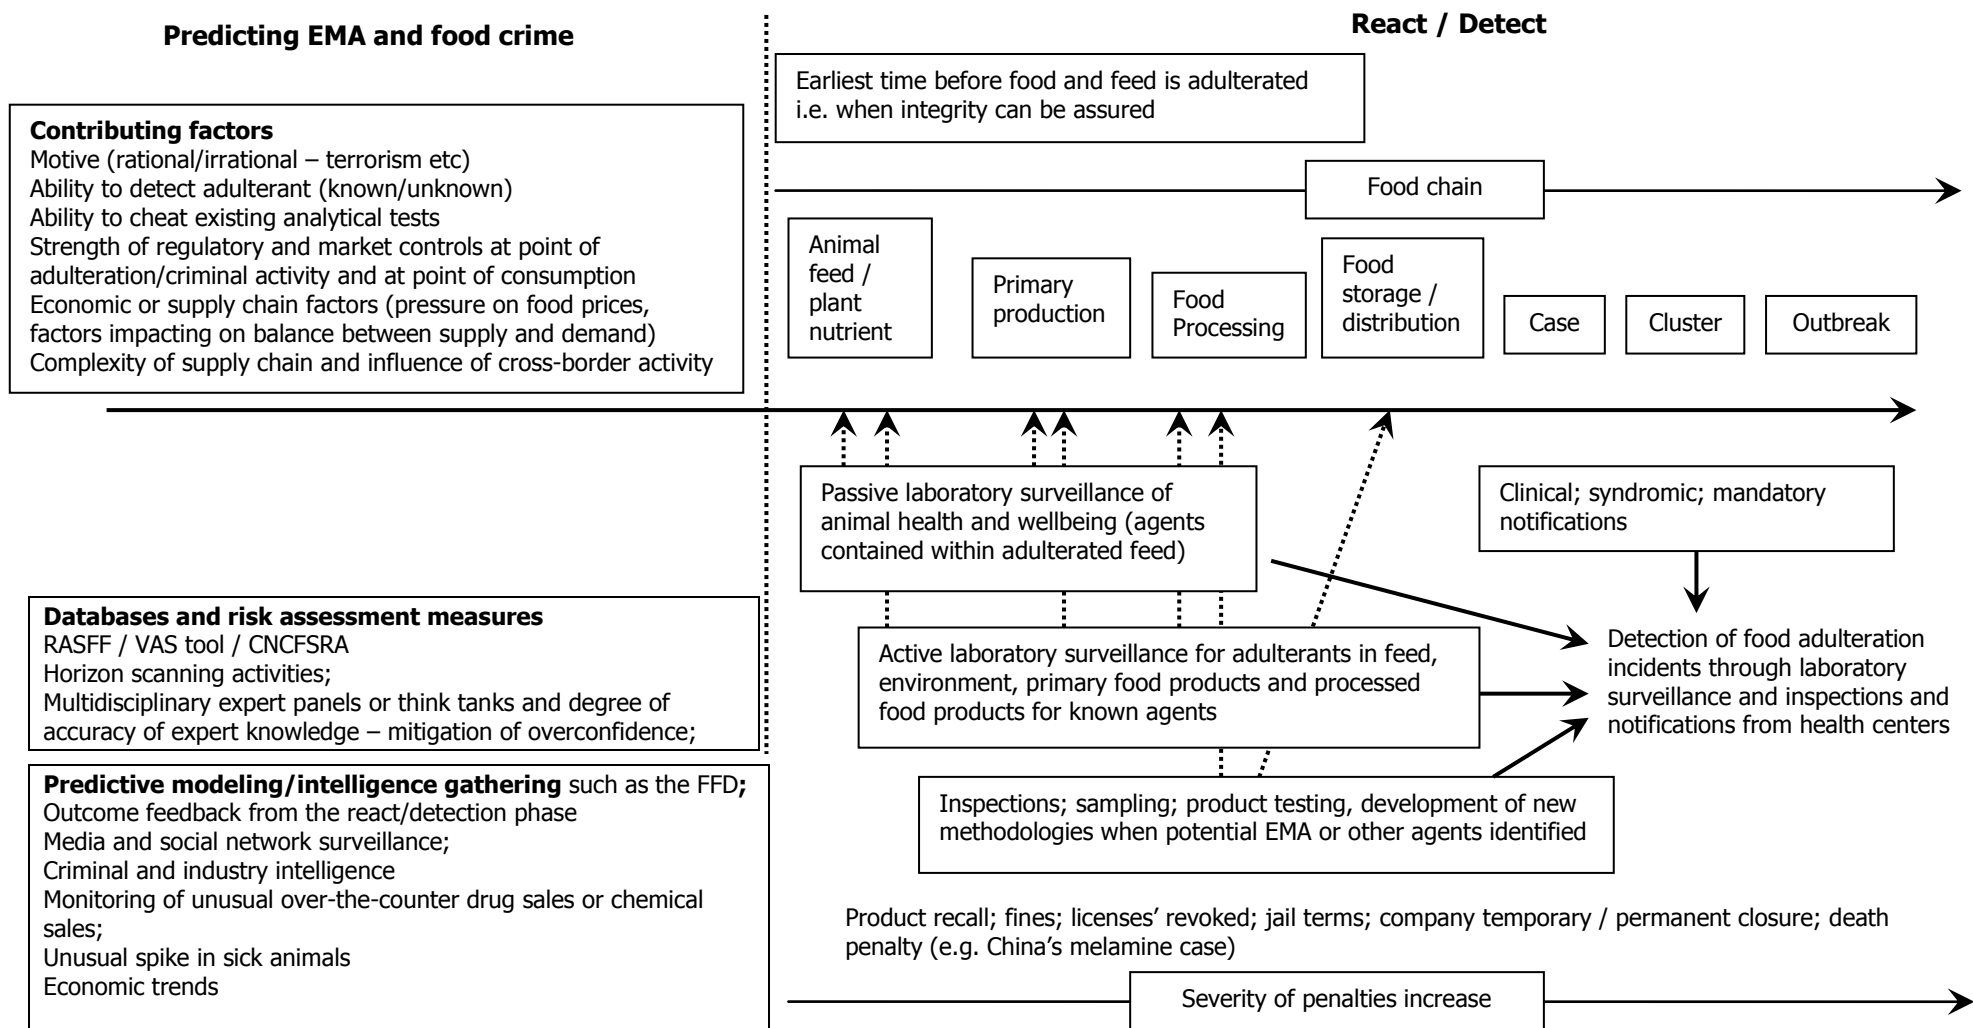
Predicting EMA and food crime

React / Detect

Earliest time before food and feed is adulterated i.e. when integrity can be assured

Contributing factors
Motive (rational/irrational – terrorism etc)
Ability to detect adulterant (known/unknown)
Ability to cheat existing analytical tests
Strength of regulatory and market controls at point of adulteration/criminal activity and at point of consumption
Economic or supply chain factors (pressure on food prices, factors impacting on balance between supply and demand)
Complexity of supply chain and influence of cross-border activity

Food chain

Animal feed / plant nutrient

Primary production

Food Processing

Food storage / distribution

Case

Cluster

Outbreak

Passive laboratory surveillance of animal health and wellbeing (agents contained within adulterated feed)

Clinical; syndromic; mandatory notifications

Databases and risk assessment measures
RASFF / VAS tool / CNCFSRA
Horizon scanning activities;
Multidisciplinary expert panels or think tanks and degree of accuracy of expert knowledge – mitigation of overconfidence;

Active laboratory surveillance for adulterants in feed, environment, primary food products and processed food products for known agents

Detection of food adulteration incidents through laboratory surveillance and inspections and notifications from health centers

Predictive modeling/intelligence gathering such as the FFD;
Outcome feedback from the react/detection phase
Media and social network surveillance;
Criminal and industry intelligence
Monitoring of unusual over-the-counter drug sales or chemical sales;
Unusual spike in sick animals
Economic trends

Inspections; sampling; product testing, development of new methodologies when potential EMA or other agents identified

Product recall; fines; licenses' revoked; jail terms; company temporary / permanent closure; death penalty (e.g. China's melamine case)

Severity of penalties increase